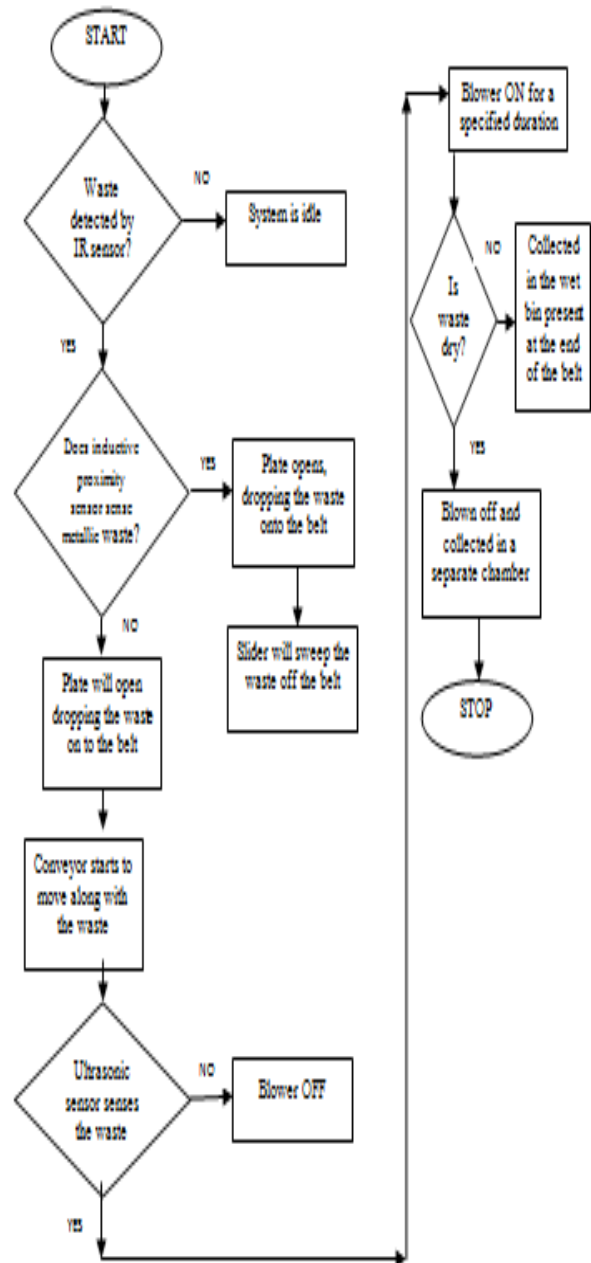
START

Waste detected by IR sensor?

NO

System is idle

YES

Does inductive proximity sensor sense metallic waste?

YES

Plate opens, dropping the waste onto the belt

Slider will sweep the waste off the belt

NO

Plate will open dropping the waste on to the belt

Conveyor starts to move along with the waste

Ultrasonic sensor senses the waste

NO

Blower OFF

YES

Blower ON for a specified duration

Is waste dry?

NO

Collected in the wet bin present at the end of the belt

YES

Blown off and collected in a separate chamber

STOP